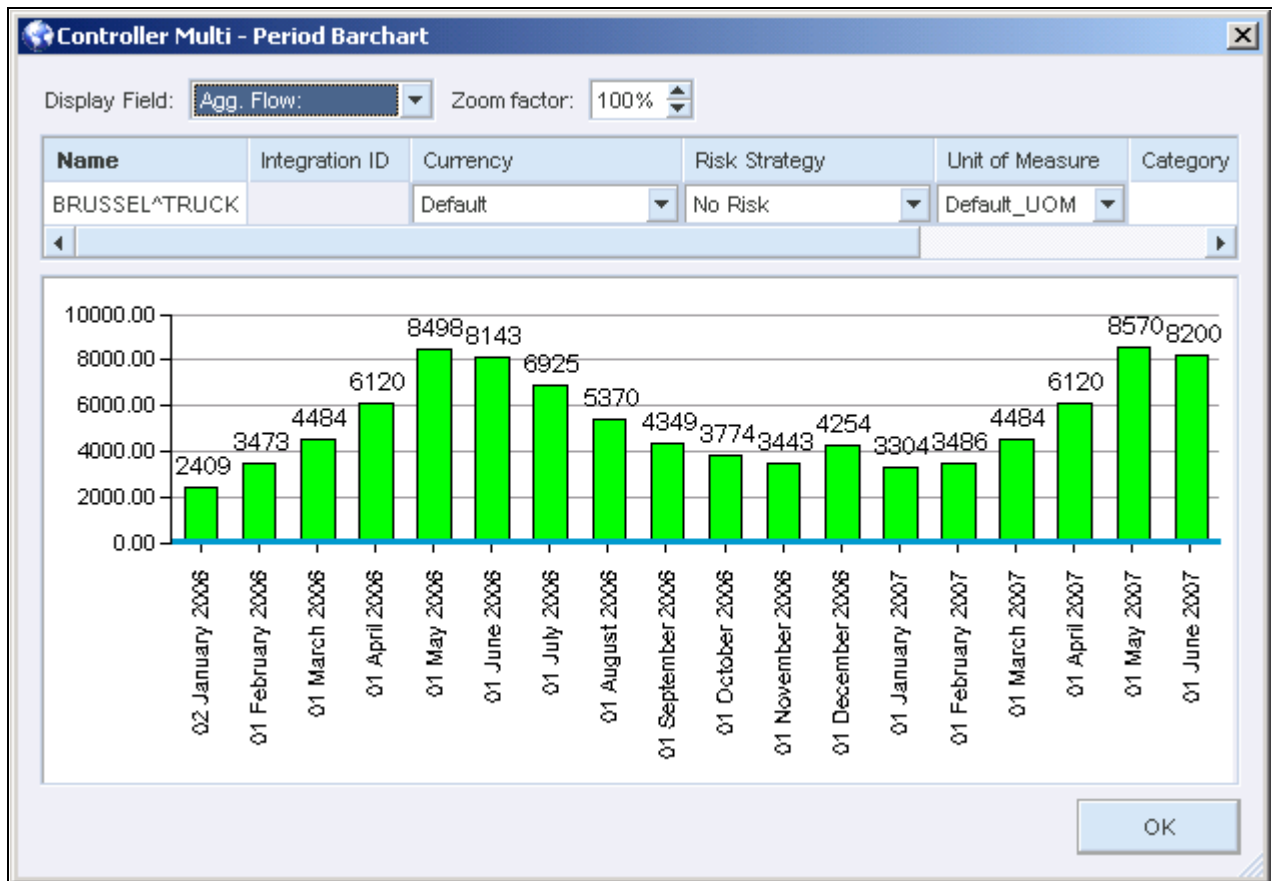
Controller Multi - Period Barchart

Display Field: Agg. Flow:

Zoom factor: 100%

| Name | Integration ID | Currency | Risk Strategy | Unit of Measure | Category |
|---|---|---|---|---|---|
| BRUSSEL^TRUCK | | Default | No Risk | Default_UOM | |

10000.00
8000.00
6000.00
4000.00
2000.00
0.00

2409 3473 4484 6120 8498 8143 6925 5370 4349 3774 3443 4254 3304 3486 4484 6120 8570 8200

02 January 2006
01 February 2006
01 March 2006
01 April 2006
01 May 2006
01 June 2006
01 July 2006
01 August 2006
01 September 2006
01 October 2006
01 November 2006
01 December 2006
01 January 2007
01 February 2007
01 March 2007
01 April 2007
01 May 2007
01 June 2007

OK